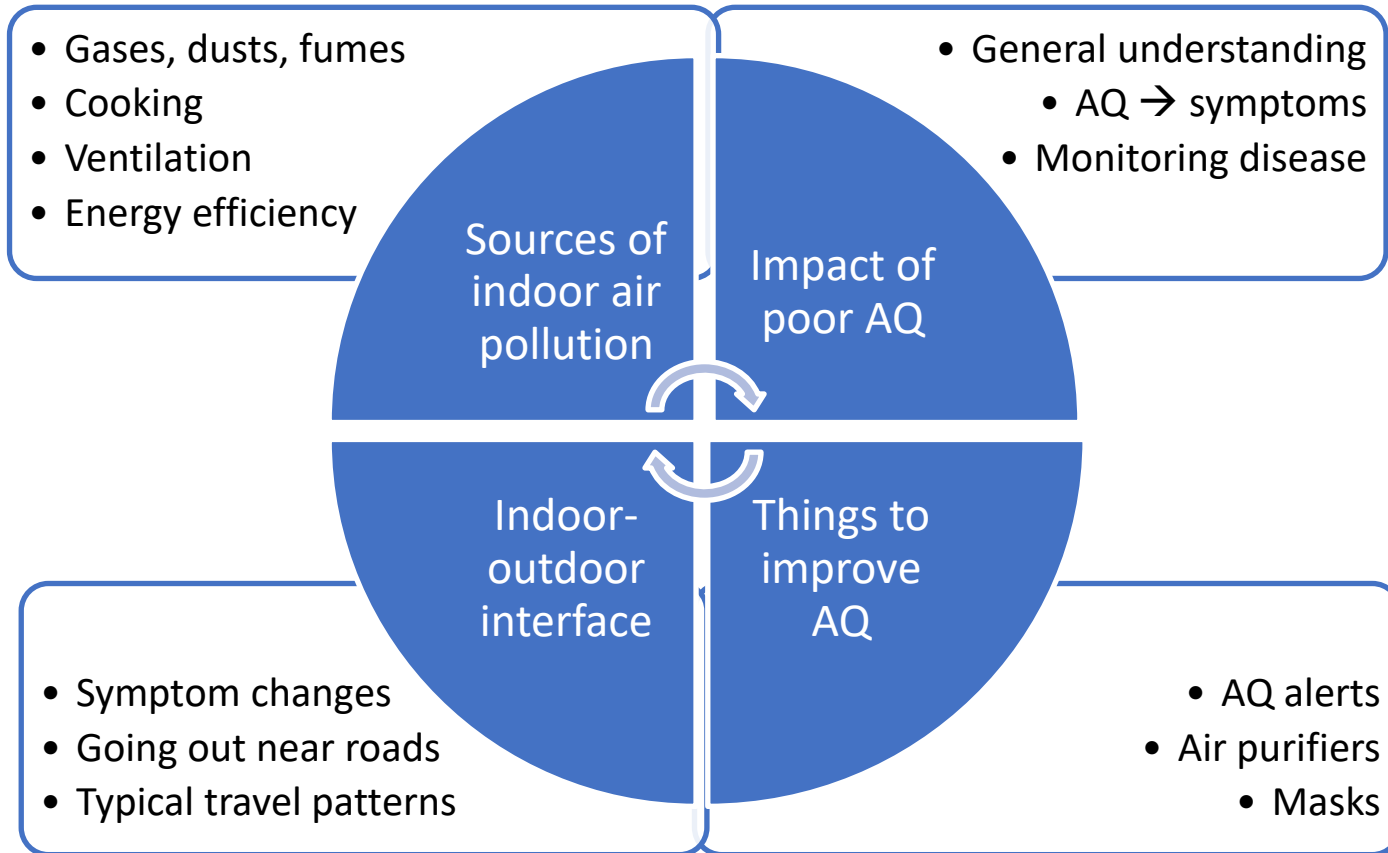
• Gases, dusts, fumes
• Cooking
• Ventilation
• Energy efficiency

• General understanding
• AQ → symptoms
• Monitoring disease

Sources of indoor air pollution

Impact of poor AQ

Indoor-outdoor interface

Things to improve AQ

• Symptom changes
• Going out near roads
• Typical travel patterns

• AQ alerts
• Air purifiers
• Masks